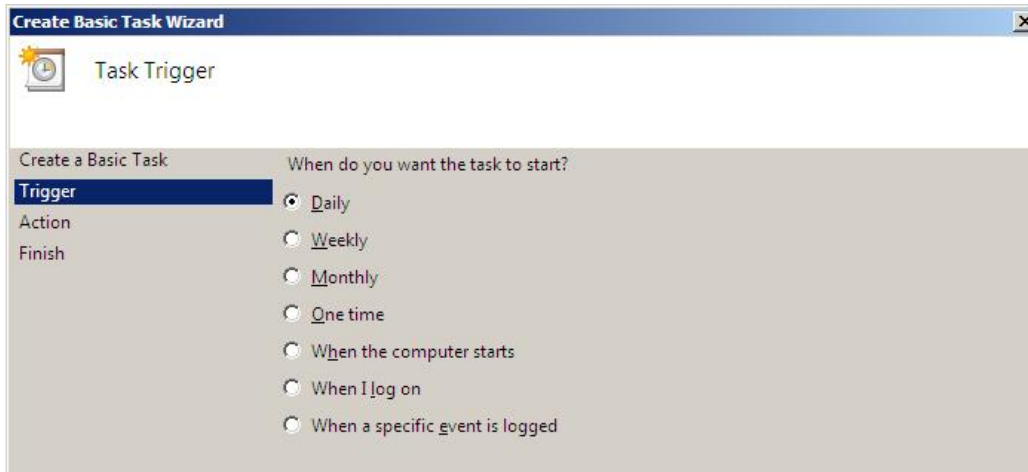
Create Basic Task Wizard

Task Trigger

Create a Basic Task
Trigger
Action
Finish

When do you want the task to start?

Daily

Weekly

Monthly

One time

When the computer starts

When I log on

When a specific event is logged